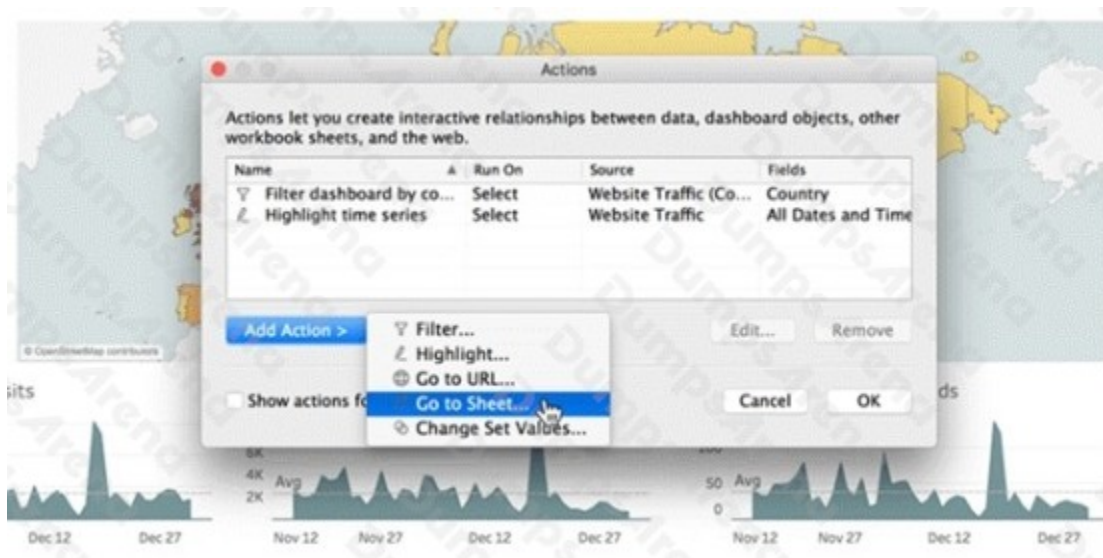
Actions

Actions let you create interactive relationships between data, dashboard objects, other workbook sheets, and the web.

| Name | Run On | Source | Fields |
|---|---|---|---|
| Filter dashboard by co... | Select | Website Traffic (Co... | Country |
| Highlight time series | Select | Website Traffic | All Dates and Time |

Add Action >

Filter...
Highlight...
Go to URL...
Go to Sheet...
Change Set Values...

Edit...
Remove

Show actions fo

Cancel
OK

© OpenStreetMap contributors

its

ds

6K
4K Avg
2K

100
50 Avg
0

Dec 12 Dec 27 Nov 12 Nov 27 Dec 12 Dec 27 Nov 12 Nov 27 Dec 12 Dec 27